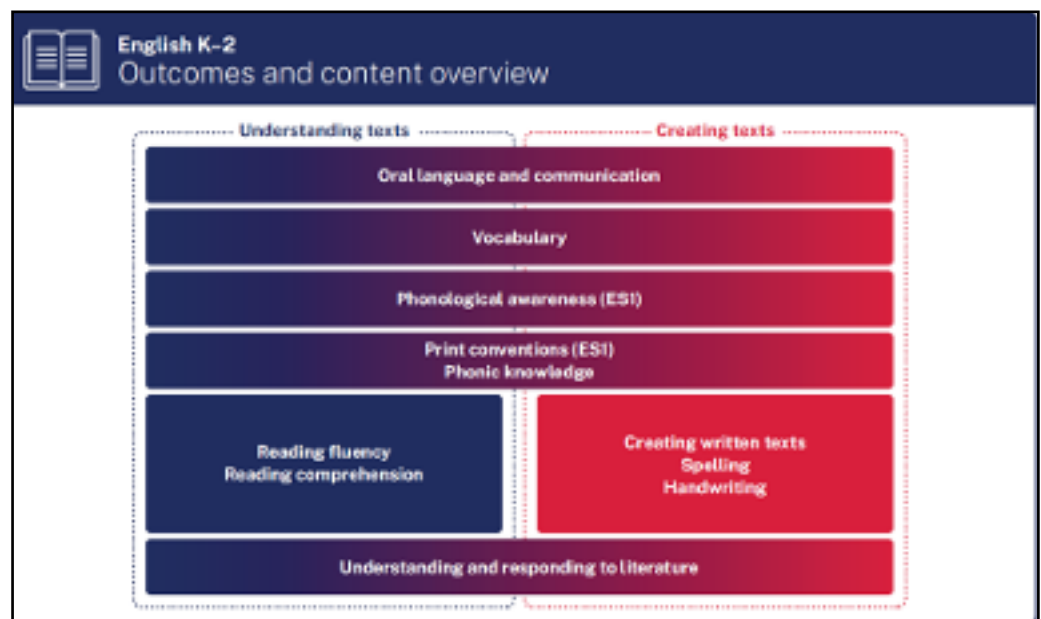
English K–2
Outcomes and content overview

Understanding texts

Creating texts

Oral language and communication

Vocabulary

Phonological awareness (ES1)

Print conventions (ES1)
Phonic knowledge

Reading fluency
Reading comprehension

Creating written texts
Spelling
Handwriting

Understanding and responding to literature